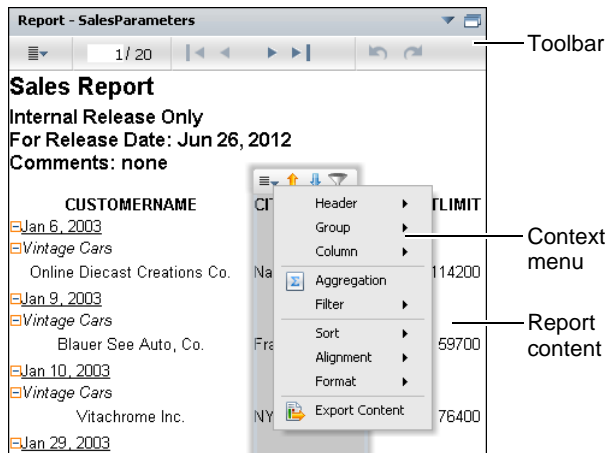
Report - SalesParameters

1/ 20

Toolbar

Sales Report
Internal Release Only
For Release Date: Jun 26, 2012
Comments: none

CUSTOMERNAME

CIT

TLIMIT

Jan 6, 2003
Vintage Cars
Online Diecast Creations Co.
Na
114200
Jan 9, 2003
Vintage Cars
Blauer See Auto, Co.
Fra
59700
Jan 10, 2003
Vintage Cars
Vitachrome Inc.
NY
76400
Jan 29, 2003

Header
Group
Column
Aggregation
Filter
Sort
Alignment
Format
Export Content

Context menu

Report content